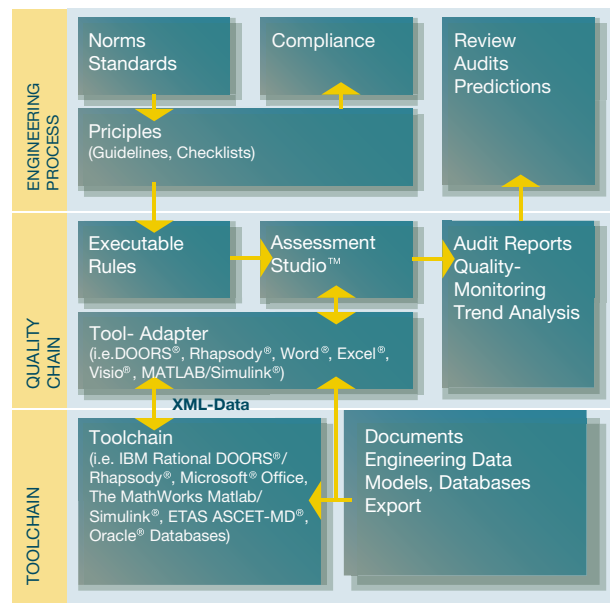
ENGINEERING PROCESS

Norms
Standards

Compliance

Review
Audits
Predictions

Priciples
(Guidelines, Checklists)

QUALITY CHAIN

Executable
Rules

Assessment
Studio™

Audit Reports
Quality-
Monitoring
Trend Analysis

Tool- Adapter
(i.e.DOORS®, Rhapsody®, Word®, Excel®, Visio®, MATLAB/Simulink®)

XML-Data

TOOLCHAIN

Toolchain
(i.e. IBM Rational DOORS®/ Rhapsody®, Microsoft® Office, The MathWorks Matlab/ Simulink®, ETAS ASCET-MD®, Oracle® Databases)

Documents
Engineering Data
Models, Databases
Export